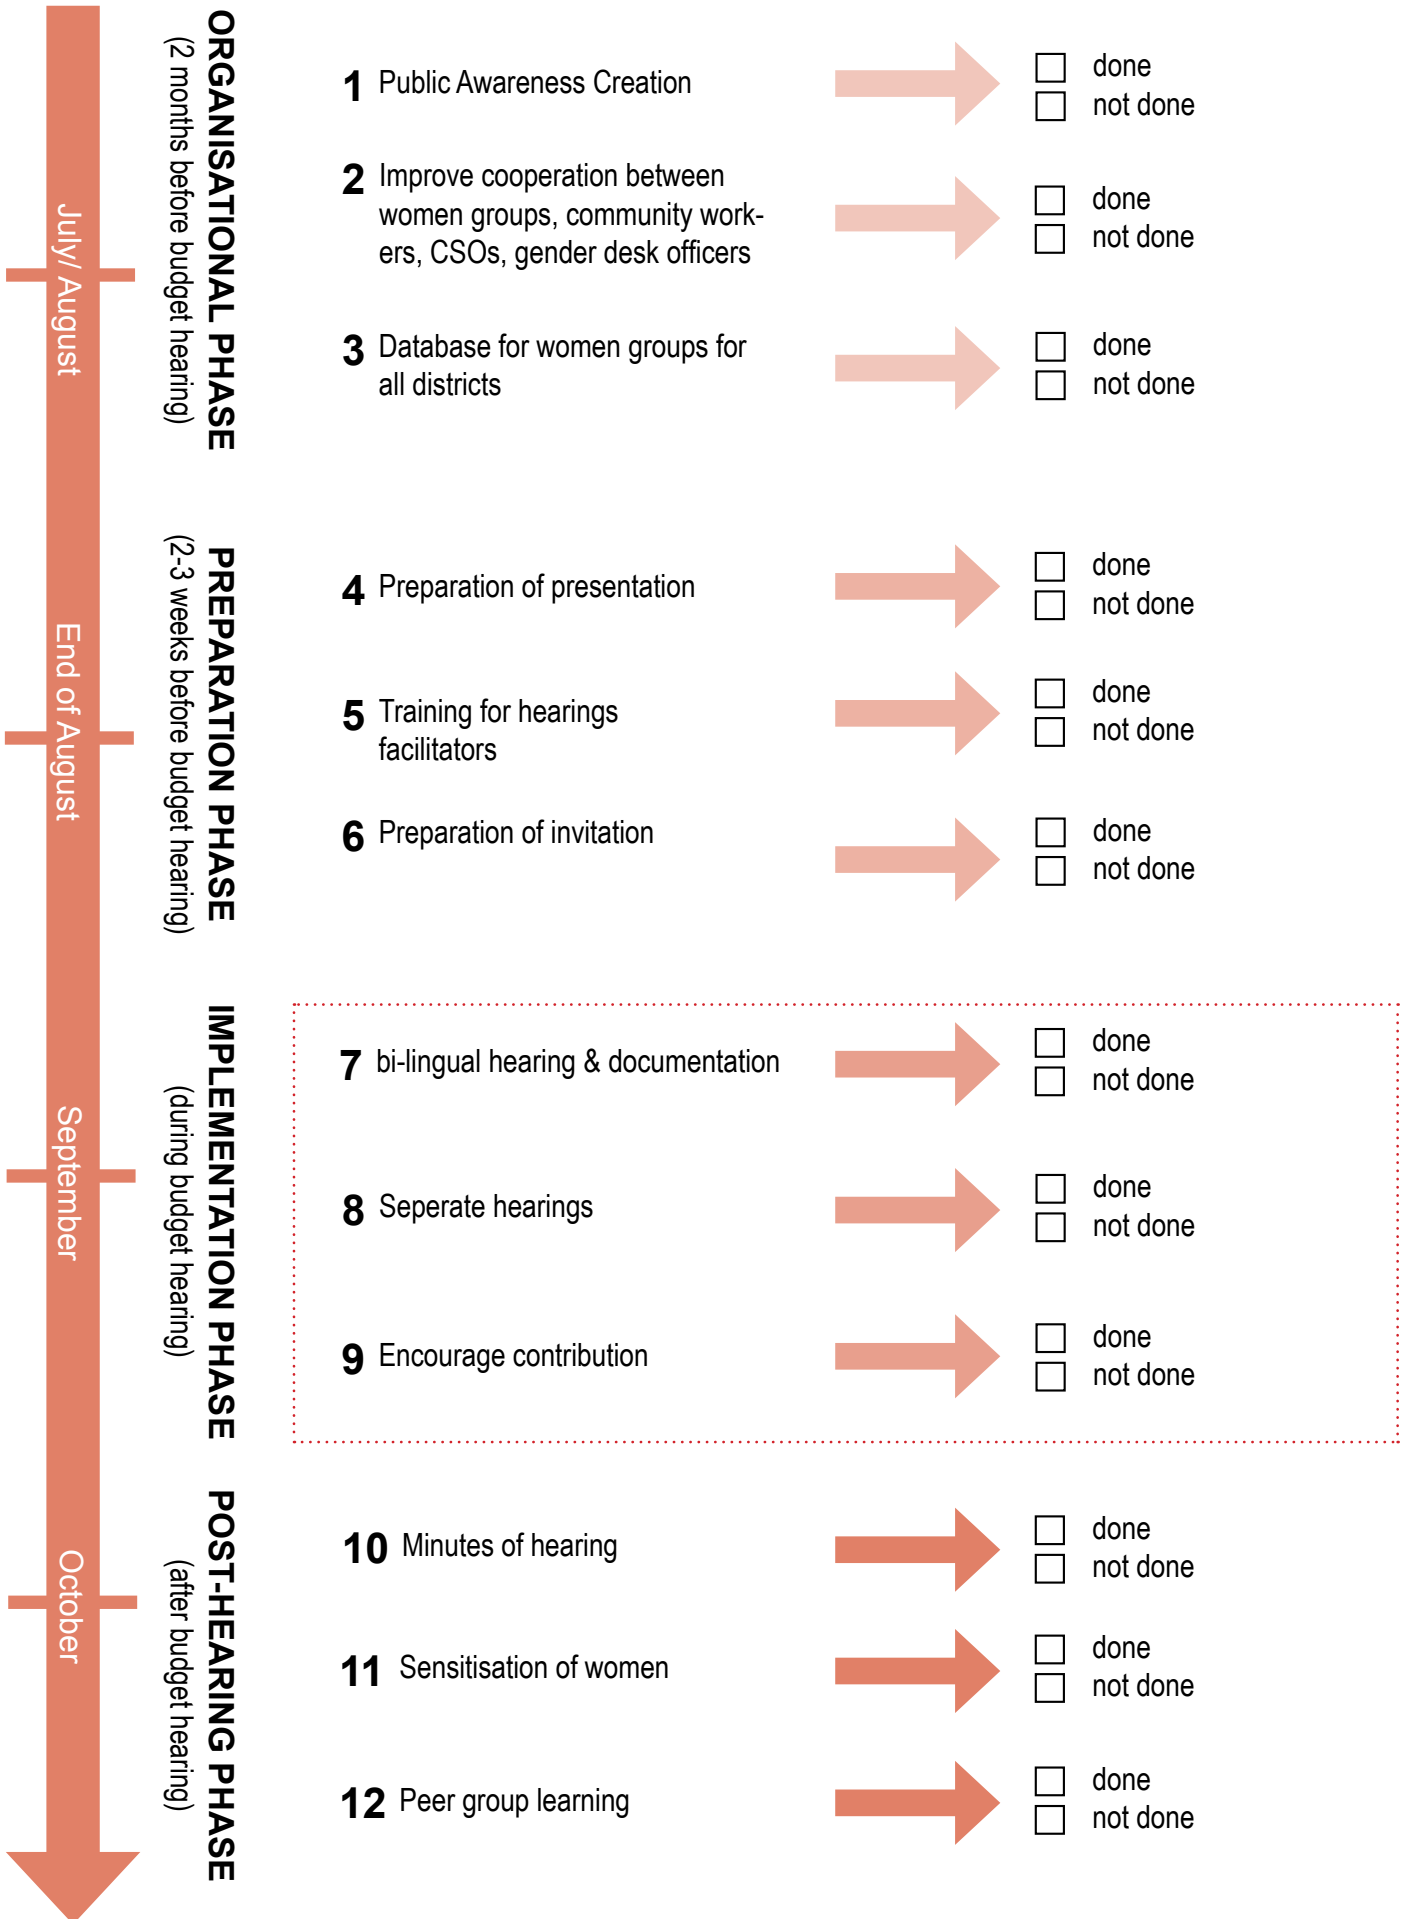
July/ August

ORGANISATIONAL PHASE
(2 months before budget hearing)

1 Public Awareness Creation
☐ done
☐ not done

2 Improve cooperation between women groups, community workers, CSOs, gender desk officers
☐ done
☐ not done

3 Database for women groups for all districts
☐ done
☐ not done

End of August

PREPARATION PHASE
(2-3 weeks before budget hearing)

4 Preparation of presentation
☐ done
☐ not done

5 Training for hearings facilitators
☐ done
☐ not done

6 Preparation of invitation
☐ done
☐ not done

September

IMPLEMENTATION PHASE
(during budget hearing)

7 bi-lingual hearing & documentation
☐ done
☐ not done

8 Seperate hearings
☐ done
☐ not done

9 Encourage contribution
☐ done
☐ not done

October

POST-HEARING PHASE
(after budget hearing)

10 Minutes of hearing
☐ done
☐ not done

11 Sensitisation of women
☐ done
☐ not done

12 Peer group learning
☐ done
☐ not done